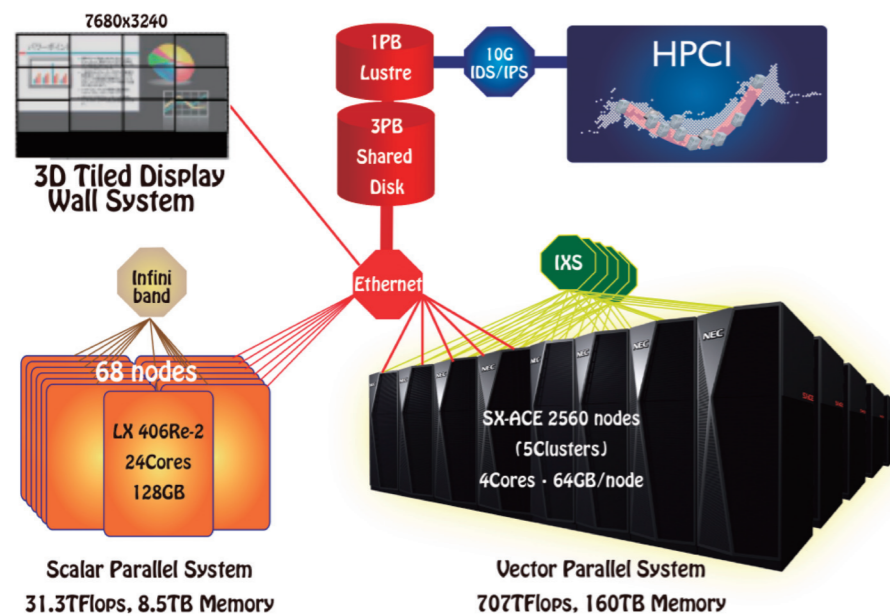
7680x3240

1PB Lustre

10G IDS/IPS

HPCI

3PB Shared Disk

3D Tiled Display Wall System

Infini band

Ethernet

IXS

68 nodes

LX 406Re-2
24Cores
128GB

NEC

SX-ACE 2560 nodes
(5Clusters)
4Cores · 64GB/node

Scalar Parallel System
31.3TFlops, 8.5TB Memory

Vector Parallel System
707TFlops, 160TB Memory